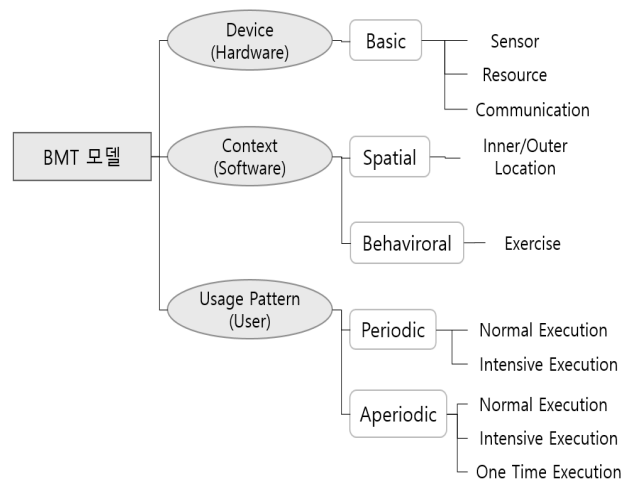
BMT 모델

Device (Hardware)

Basic

Sensor

Resource

Communication

Context (Software)

Spatial

Inner/Outer Location

Behaviroral

Exercise

Usage Pattern (User)

Periodic

Normal Execution

Intensive Execution

Aperiodic

Normal Execution

Intensive Execution

One Time Execution